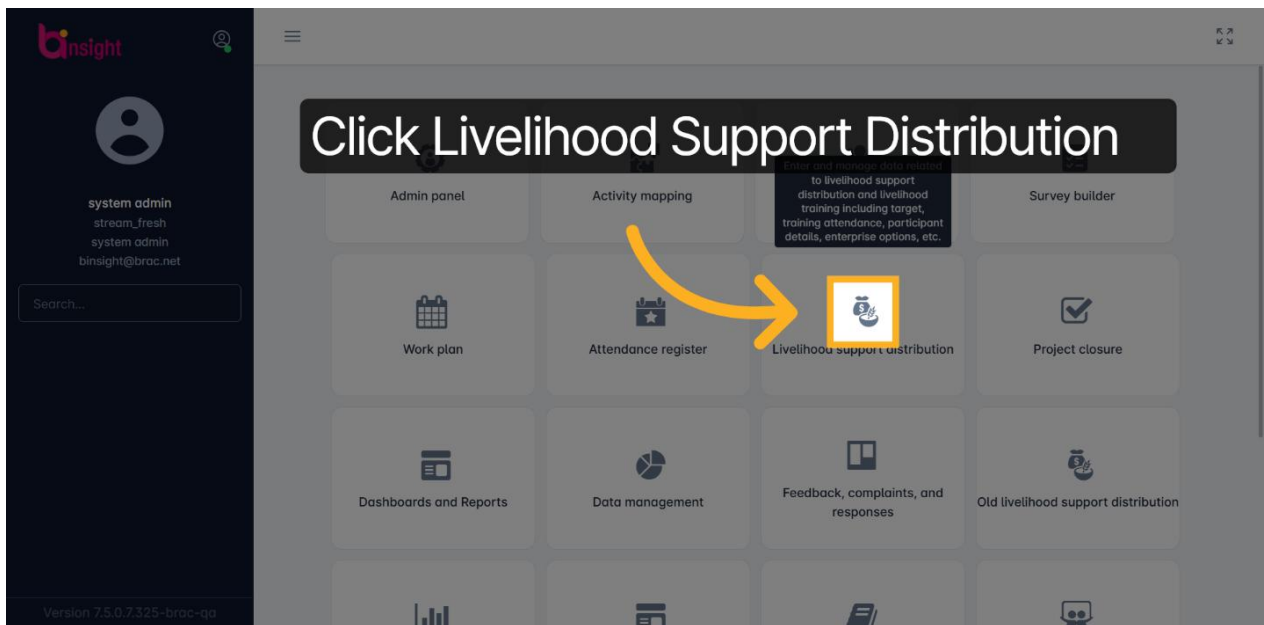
binsight

system admin
stream_fresh
system admin
binsight@brac.net

Search...

Version 7.5.0.7.325-brac-qa

Click Livelihood Support Distribution

Admin panel

Activity mapping

Enter and manage data related to livelihood support distribution and livelihood training including target, training attendance, participant details, enterprise options, etc.

Survey builder

Work plan

Attendance register

Livelihood support distribution

Project closure

Dashboards and Reports

Data management

Feedback, complaints, and responses

Old livelihood support distribution